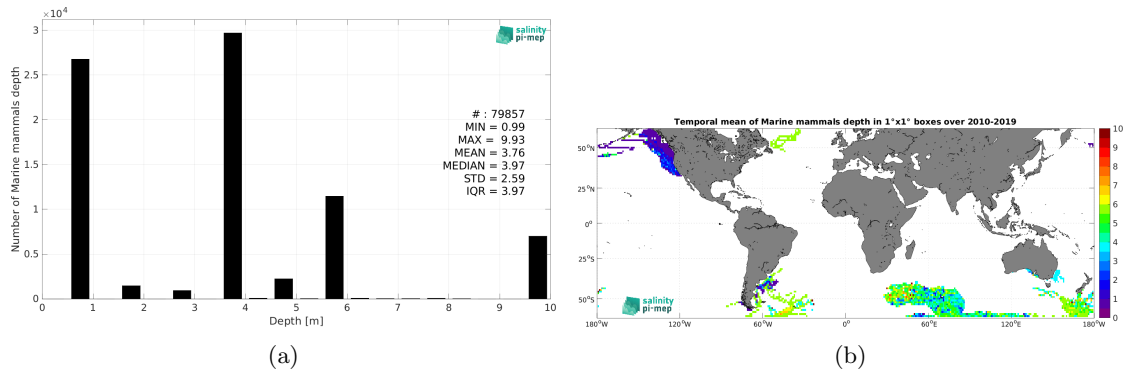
$\times 10^4$
3
2.5
2
1.5
1
0.5
0
Number of Marine mammals depth
salinity pi-mep
# : 79857
MIN = 0.99
MAX = 9.93
MEAN = 3.76
MEDIAN = 3.97
STD = 2.59
IQR = 3.97
0 1 2 3 4 5 6 7 8 9 10
Depth [m]
(a)

Temporal mean of Marine mammals depth in 1°x1° boxes over 2010-2019
50°N
25°N
0°
25°S
50°S
salinity pi-mep
180°W 120°W 60°W 0° 60°E 120°E 180°W
10
9
8
7
6
5
4
3
2
1
0
(b)